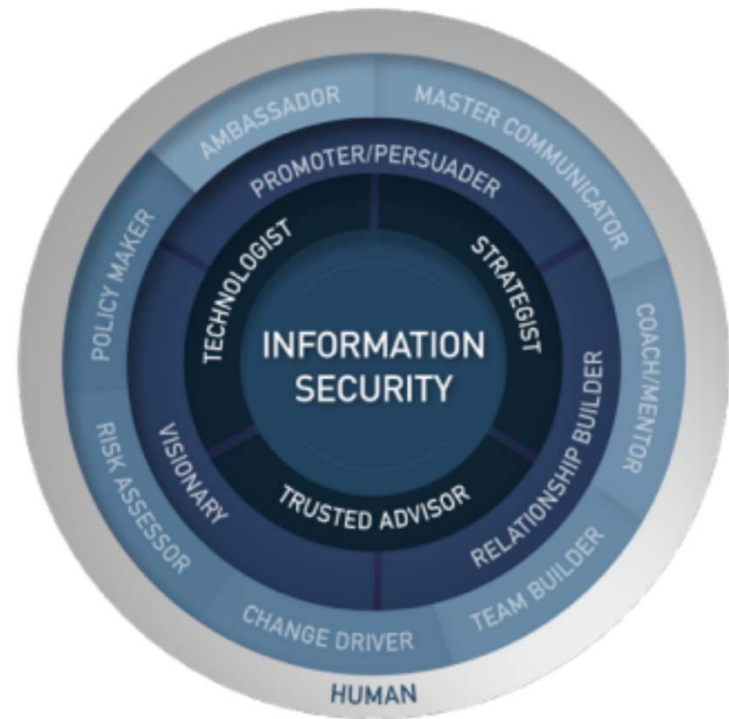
INFORMATION SECURITY

TECHNOLOGIST
STRATEGIST
TRUSTED ADVISOR

PROMOTER/PERSUADER
RELATIONSHIP BUILDER
VISIONARY

AMBASSADOR
MASTER COMMUNICATOR
COACH/MENTOR
TEAM BUILDER
CHANGE DRIVER
RISK ASSESSOR
POLICY MAKER

HUMAN